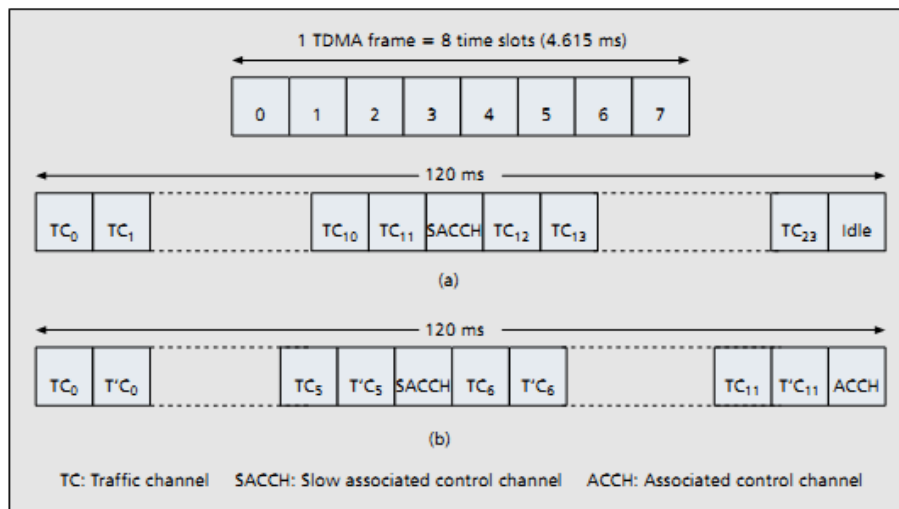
1 TDMA frame = 8 time slots (4.615 ms)

| 0 | 1 | 2 | 3 | 4 | 5 | 6 | 7 |
|---|---|---|---|---|---|---|---|

120 ms

| $TC_0$ | $TC_1$ | $TC_{10}$ | $TC_{11}$ | SACCH | $TC_{12}$ | $TC_{13}$ | $TC_{23}$ | Idle |
|---|---|---|---|---|---|---|---|---|

(a)

120 ms

| $TC_0$ | $T'C_0$ | $TC_5$ | $T'C_5$ | SACCH | $TC_6$ | $T'C_6$ | $TC_{11}$ | $T'C_{11}$ | ACCH |
|---|---|---|---|---|---|---|---|---|---|

(b)

TC: Traffic channel SACCH: Slow associated control channel ACCH: Associated control channel